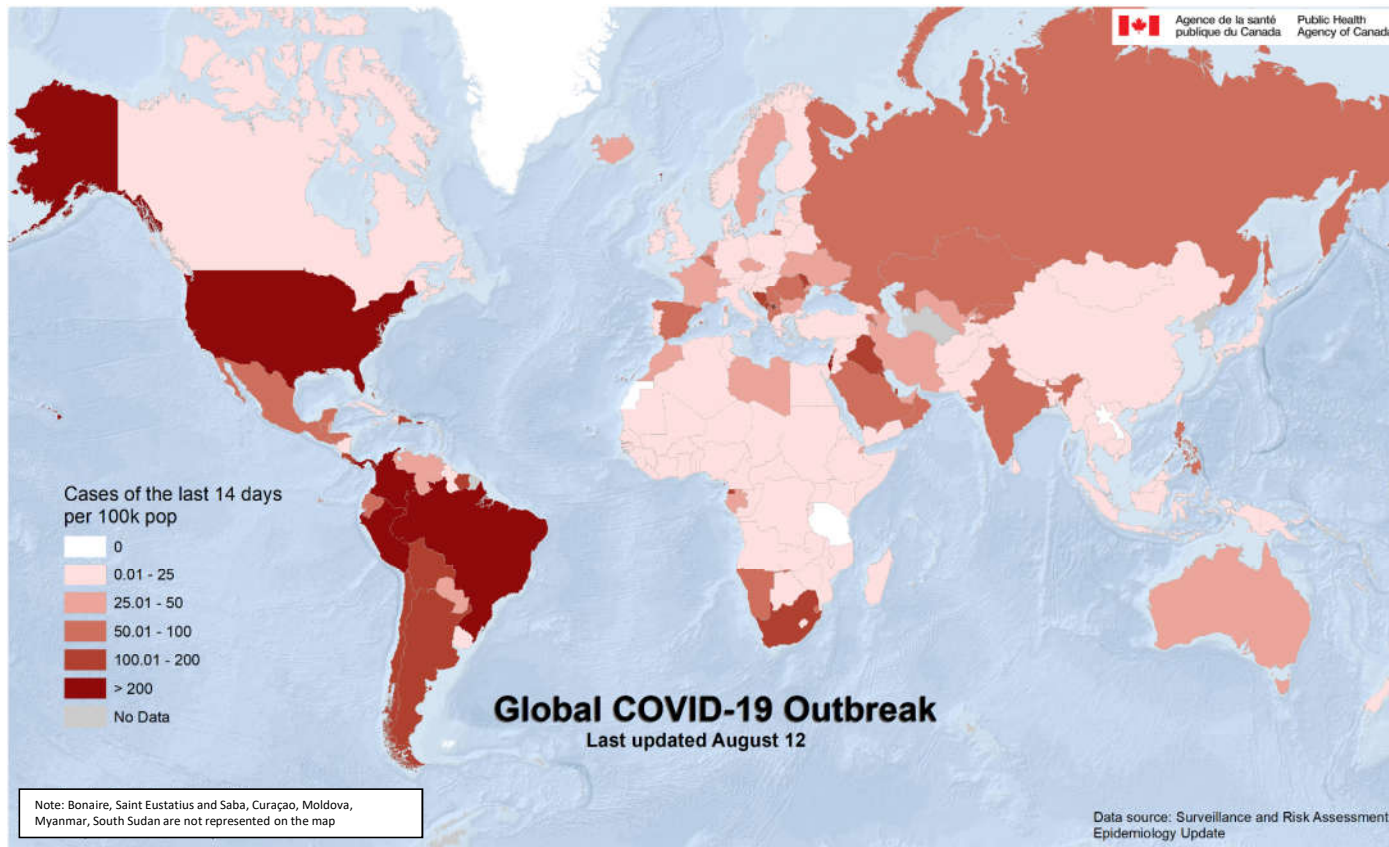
Agence de la santé publique du Canada
Public Health Agency of Canada

Cases of the last 14 days per 100k pop

0
0.01 - 25
25.01 - 50
50.01 - 100
100.01 - 200
> 200
No Data

Global COVID-19 Outbreak
Last updated August 12

Note: Bonaire, Saint Eustatius and Saba, Curaçao, Moldova, Myanmar, South Sudan are not represented on the map

Data source: Surveillance and Risk Assessment Epidemiology Update